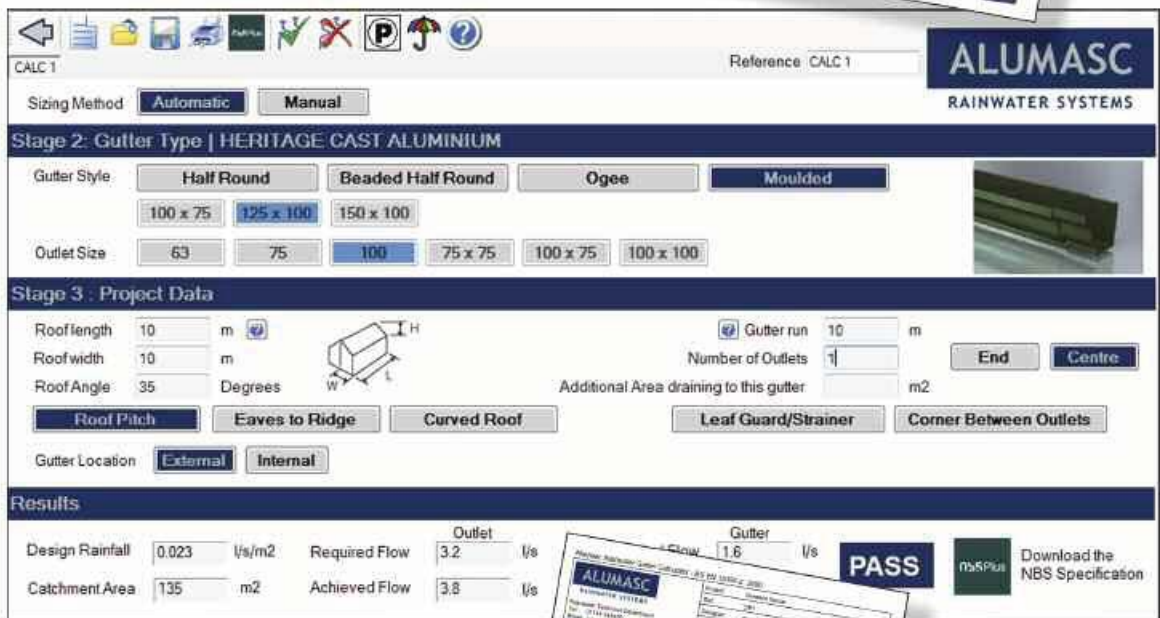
CALC 1

Reference CALC 1

ALUMASC
RAINWATER SYSTEMS

Sizing Method Automatic Manual

Stage 2: Gutter Type | HERITAGE CAST ALUMINIUM

Gutter Style Half Round Beaded Half Round Ogee Moulded

100 x 75 125 x 100 150 x 100

Outlet Size 63 75 100 75 x 75 100 x 75 100 x 100

Stage 3 : Project Data

Roof length 10 m
Roof width 10 m
Roof Angle 35 Degrees

H
W L

Gutter run 10 m
Number of Outlets 1
Additional Area draining to this gutter m2

End Centre

Roof Pitch Eaves to Ridge Curved Roof Leaf Guard/Strainer Corner Between Outlets

Gutter Location External Internal

Results

Design Rainfall 0.023 l/s/m2
Catchment Area 135 m2

Outlet
Required Flow 3.2 l/s
Achieved Flow 3.8 l/s

Gutter
Flow 1.6 l/s

PASS

nbsPlus Download the NBS Specification

ALUMASC
RAINWATER SYSTEMS
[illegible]